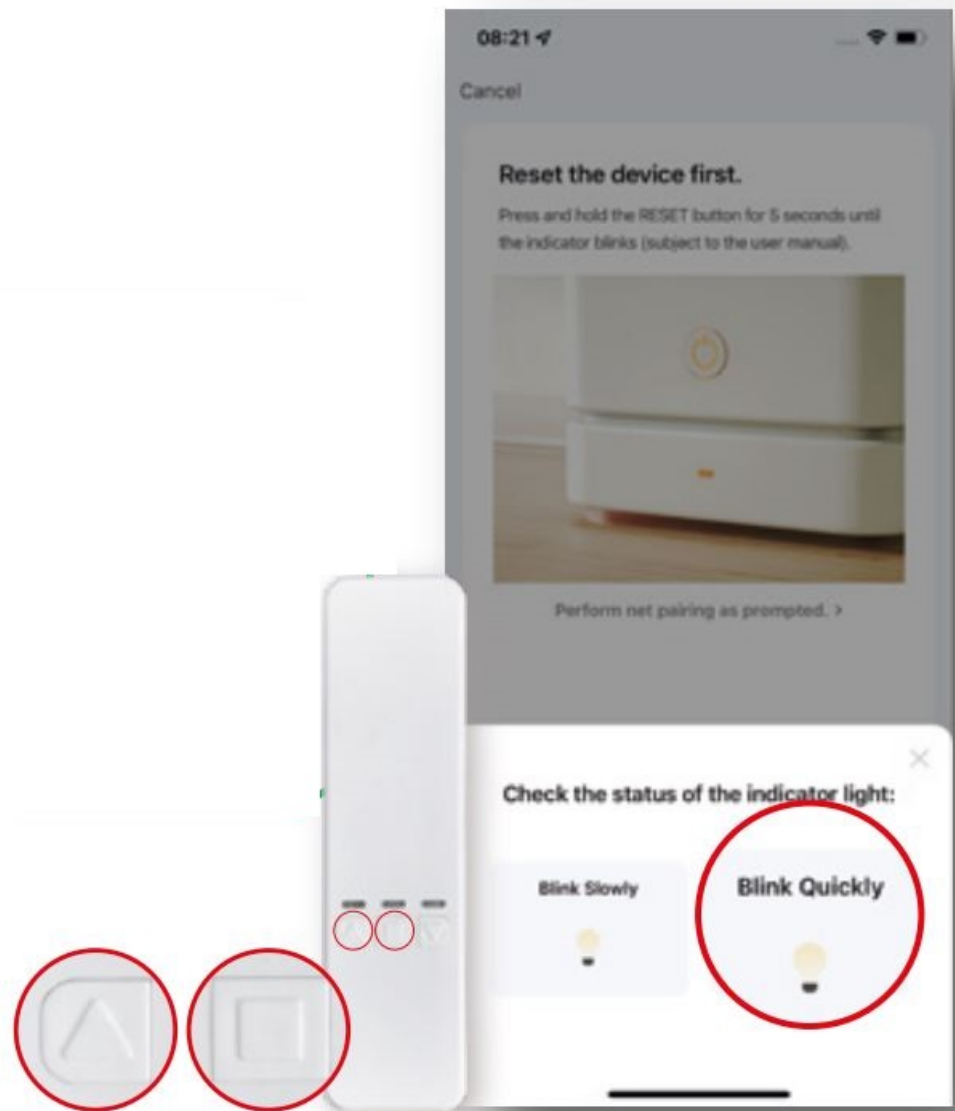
08:21

Cancel

Reset the device first.

Press and hold the RESET button for 5 seconds until the indicator blinks (subject to the user manual).

Perform net pairing as prompted. >

Check the status of the indicator light:

Blink Slowly

Blink Quickly